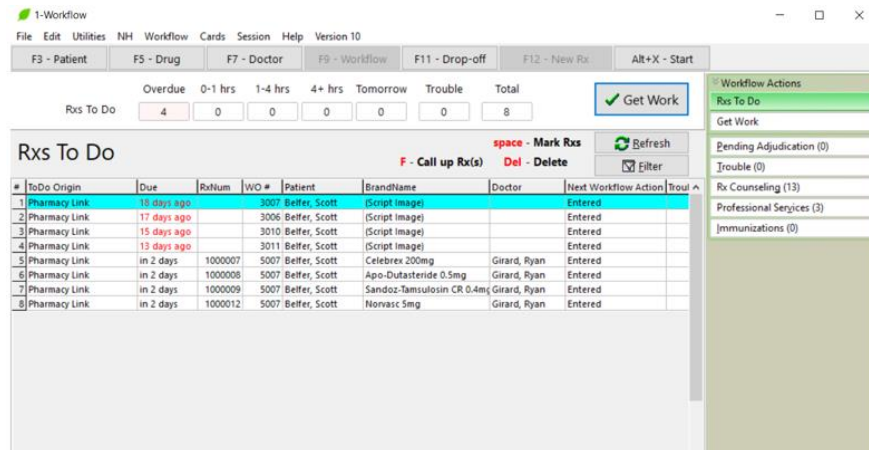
1-Workflow

File Edit Utilities NH Workflow Cards Session Help Version 10

F3 - Patient | F5 - Drug | F7 - Doctor | F9 - Workflow | F11 - Drop-off | F12 - New Rx | Alt+X - Start

| | Overdue | 0-1 hrs | 1-4 hrs | 4+ hrs | Tomorrow | Trouble | Total |
|---|---|---|---|---|---|---|---|
| Rxs To Do | 4 | 0 | 0 | 0 | 0 | 0 | 8 |

Get Work

Rxs To Do

space - Mark Rxs
F - Call up Rx(s)
Del - Delete

Refresh
Filter

| # | ToDo Origin | Due | RxNum | WO # | Patient | BrandName | Doctor | Next Workflow Action | Troul |
|---|---|---|---|---|---|---|---|---|---|
| 1 | Pharmacy Link | 18 days ago | | 3007 | Belfer, Scott | (Script Image) | | Entered | |
| 2 | Pharmacy Link | 17 days ago | | 3006 | Belfer, Scott | (Script Image) | | Entered | |
| 3 | Pharmacy Link | 15 days ago | | 3010 | Belfer, Scott | (Script Image) | | Entered | |
| 4 | Pharmacy Link | 13 days ago | | 3011 | Belfer, Scott | (Script Image) | | Entered | |
| 5 | Pharmacy Link | in 2 days | 1000007 | 5007 | Belfer, Scott | Celebrex 200mg | Girard, Ryan | Entered | |
| 6 | Pharmacy Link | in 2 days | 1000008 | 5007 | Belfer, Scott | Apo-Dutasteride 0.5mg | Girard, Ryan | Entered | |
| 7 | Pharmacy Link | in 2 days | 1000009 | 5007 | Belfer, Scott | Sandoz-Tamsulosin CR 0.4mg | Girard, Ryan | Entered | |
| 8 | Pharmacy Link | in 2 days | 1000012 | 5007 | Belfer, Scott | Norvasc 5mg | Girard, Ryan | Entered | |

Workflow Actions
Rxs To Do
Get Work
Pending Adjudication (0)
Trouble (0)
Rx Counseling (13)
Professional Services (3)
Immunizations (0)